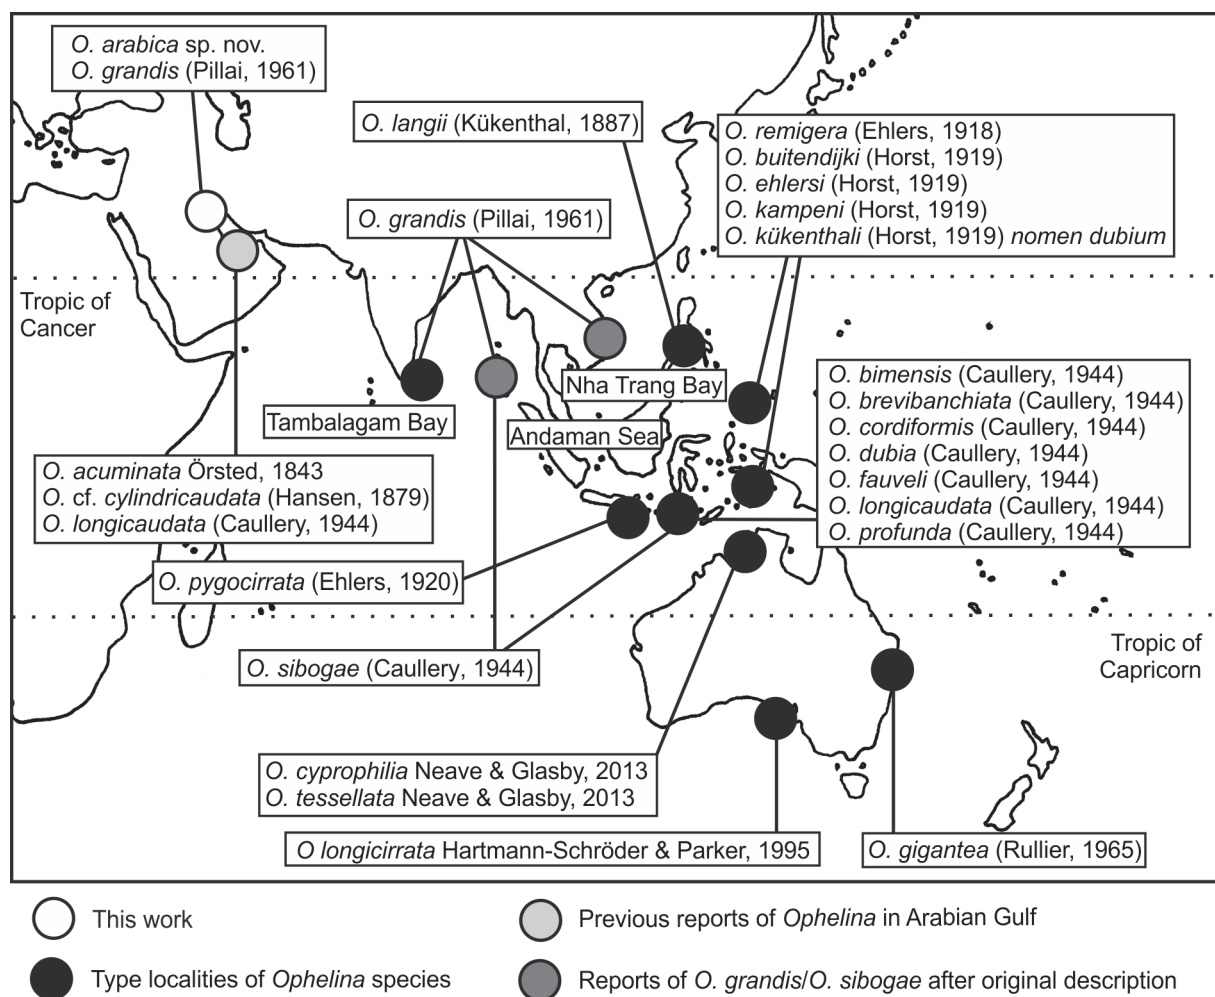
O. arabica sp. nov.
O. grandis (Pillai, 1961)

O. langii (Kükenthal, 1887)

O. remigera (Ehlers, 1918)
O. buitendijki (Horst, 1919)
O. ehlersi (Horst, 1919)
O. kampeni (Horst, 1919)
O. kükenthali (Horst, 1919) nomen dubium

O. grandis (Pillai, 1961)

Tropic of Cancer

Nha Trang Bay

Tambalagam Bay

Andaman Sea

O. bimensis (Caullery, 1944)
O. brevibanchiata (Caullery, 1944)
O. cordiformis (Caullery, 1944)
O. dubia (Caullery, 1944)
O. fauveli (Caullery, 1944)
O. longicaudata (Caullery, 1944)
O. profunda (Caullery, 1944)

O. acuminata Örsted, 1843
O. cf. cylindricaudata (Hansen, 1879)
O. longicaudata (Caullery, 1944)

O. pygocirrata (Ehlers, 1920)

O. sibogae (Caullery, 1944)

Tropic of Capricorn

O. cyprophilia Neave & Glasby, 2013
O. tessellata Neave & Glasby, 2013

O longicirrata Hartmann-Schröder & Parker, 1995

O. gigantea (Rullier, 1965)

This work

Previous reports of Ophelina in Arabian Gulf

Type localities of Ophelina species

Reports of O. grandis/O. sibogae after original description